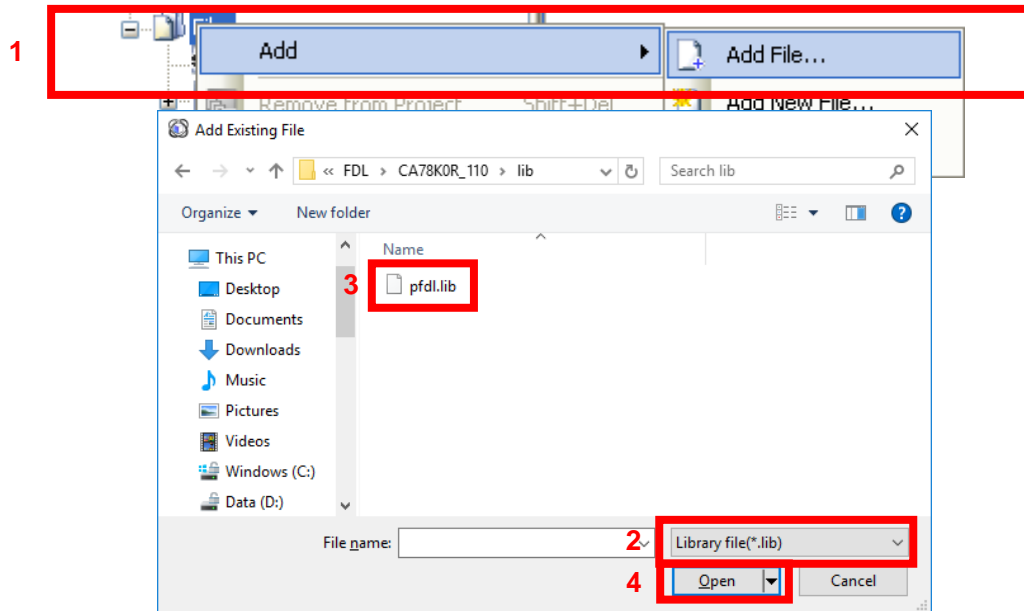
1

Add

Add File...

Remove from Project Shift+Del

Add New File...

Add Existing File

« FDL › CA78K0R_110 › lib

Search lib

Organize ▾

New folder

This PC

Desktop

Documents

Downloads

Music

Pictures

Videos

Windows (C:)

Data (D:)

Name

3

pfdl.lib

File name:

2

Library file(*.lib)

4

Open

Cancel